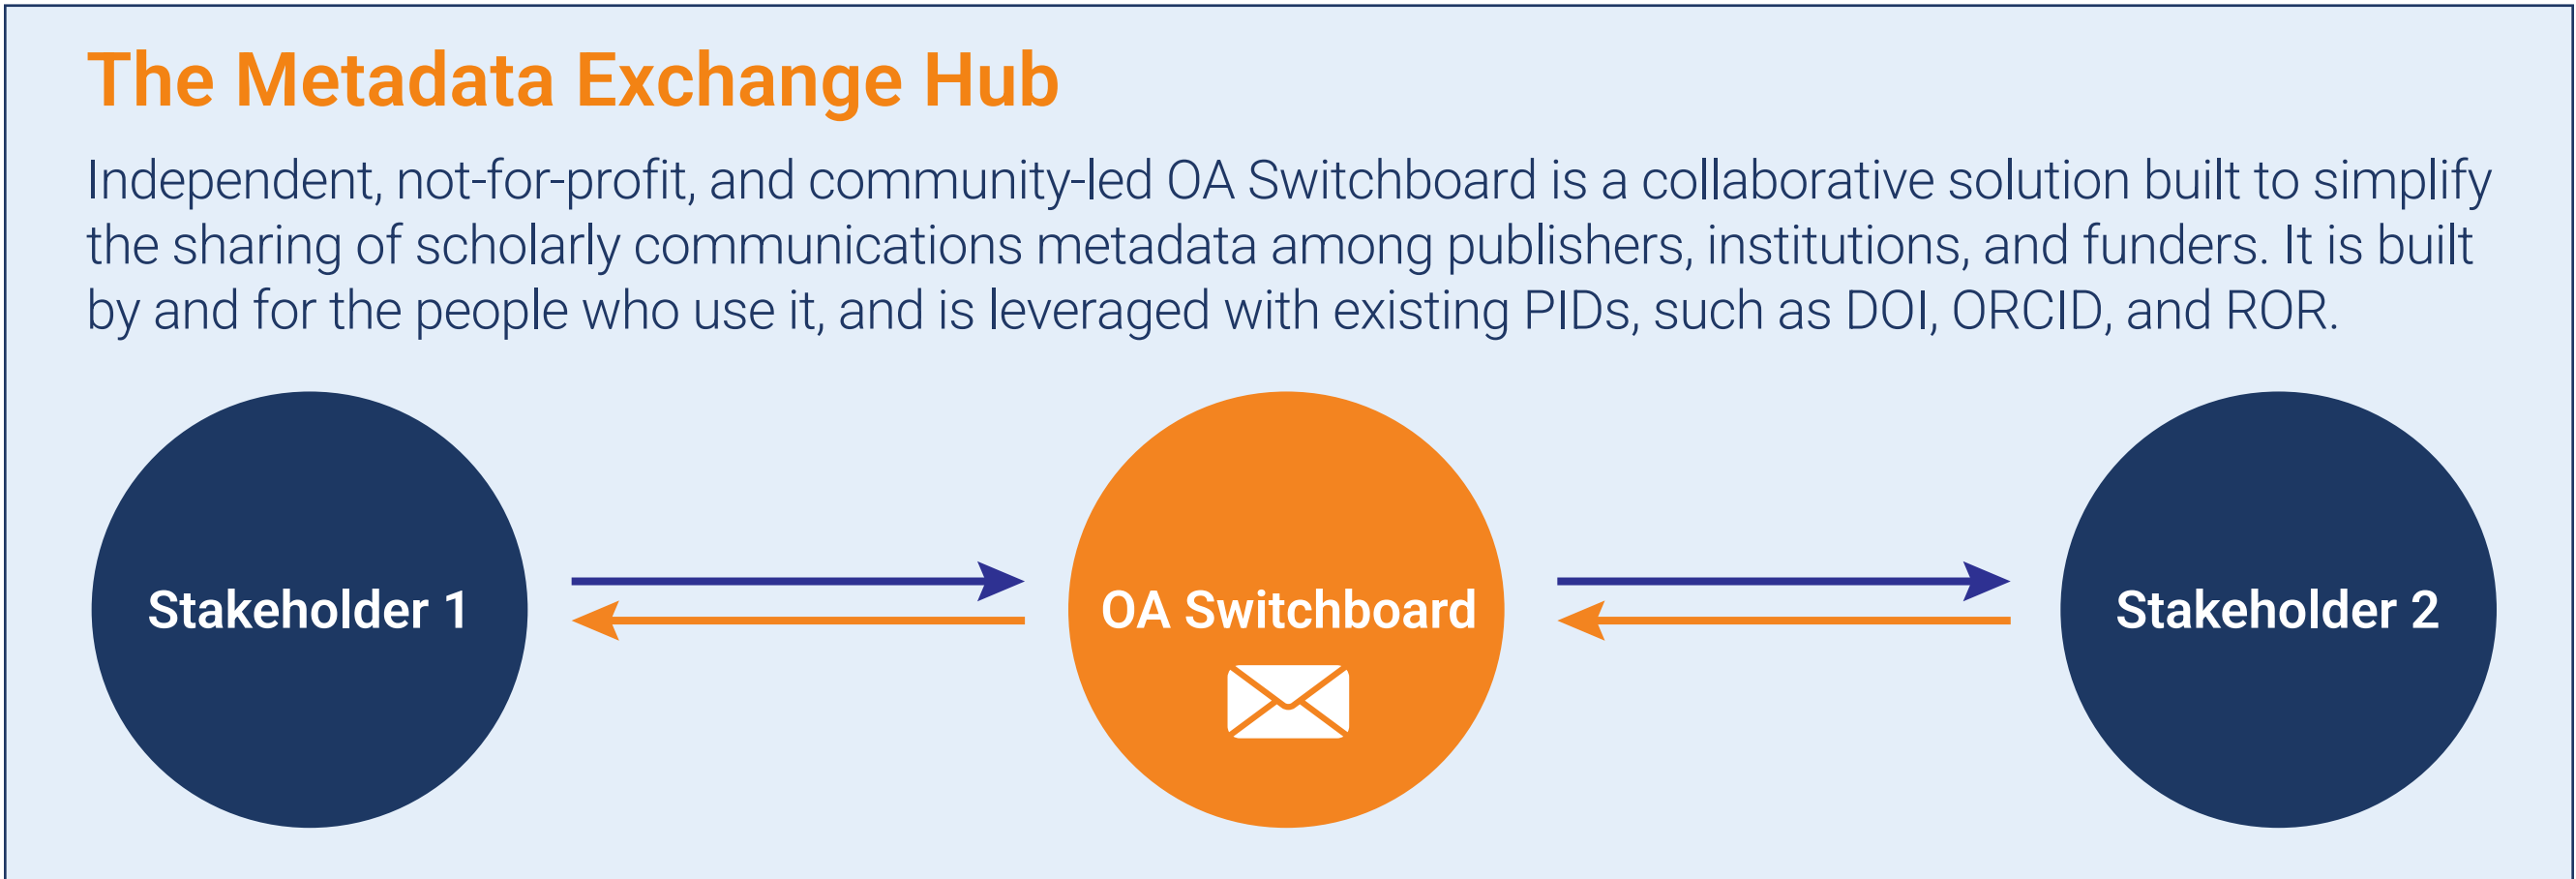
The Metadata Exchange Hub

Independent, not-for-profit, and community-led OA Switchboard is a collaborative solution built to simplify the sharing of scholarly communications metadata among publishers, institutions, and funders. It is built by and for the people who use it, and is leveraged with existing PIDs, such as DOI, ORCID, and ROR.

Stakeholder 1

OA Switchboard

Stakeholder 2